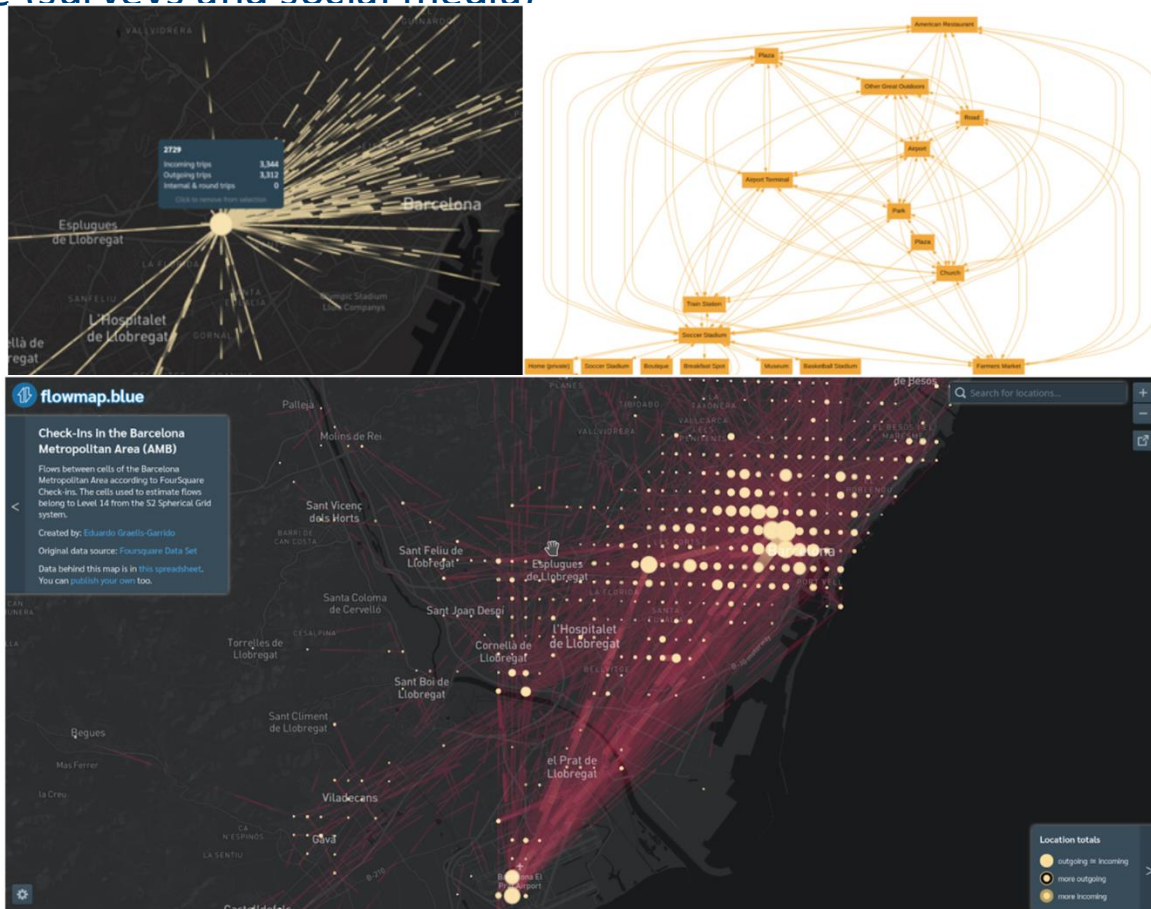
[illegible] surveys and social media.

VALLVIDRERA

2729
Incoming trips 3,344
Outgoing trips 3,312
Internal & round trips 0
Click to remove from selection

Esplugues de Llobregat
Barcelona
SANT FELIU
L'Hospitalet de Llobregat
GORNAL
Olympic Stadium Lluís Companys
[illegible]llà de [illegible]egat

American Restaurant
Plaza
Other Great Outdoors
Road
Airport
Airport Terminal
Park
Plaza
Church
Train Station
Soccer Stadium
Home (private)
Soccer Stadium
Boutique
Breakfast Spot
Museum
Basketball Stadium
Farmers Market

flowmap.blue

Check-Ins in the Barcelona Metropolitan Area (AMB)

Flows between cells of the Barcelona Metropolitan Area according to FourSquare Check-ins. The cells used to estimate flows belong to Level 14 from the S2 Spherical Grid system.

Created by: Eduardo Graells-Garrido

Original data source: Foursquare Data Set

Data behind this map is in this spreadsheet. You can publish your own too.

Search for locations...

Pallejà
Molins de Rei
Sant Vicenç dels Horts
Sant Feliu de Llobregat
Esplugues de Llobregat
Sant Joan Despí
Santa Coloma de Cervelló
Torrelles de Llobregat
Cornellà de Llobregat
L'Hospitalet de Llobregat
Sant Boi de Llobregat
Sant Climent de Llobregat
Begues
el Prat de Llobregat
Viladecans
Gavà
Barcelona El Prat Airport
de Besòs
VALLVIDRERA
Barcelona

Location totals
outgoing ≈ incoming
more outgoing
more incoming